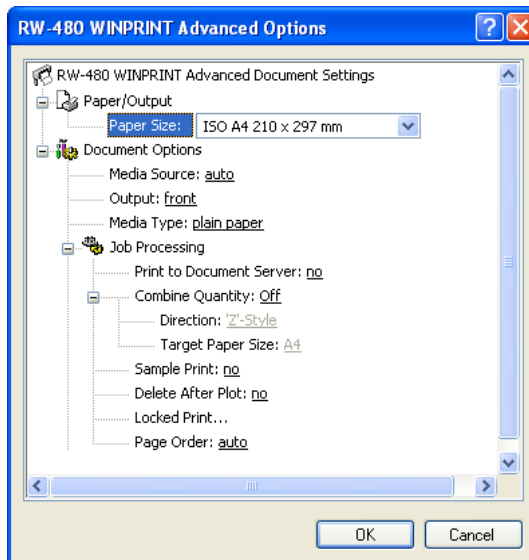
RW-480 WINPRINT Advanced Options

?

X

RW-480 WINPRINT Advanced Document Settings

Paper/Output

Paper Size: ISO A4 210 x 297 mm

Document Options

Media Source: auto

Output: front

Media Type: plain paper

Job Processing

Print to Document Server: no

Combine Quantity: Off

Direction: 'Z'-Style

Target Paper Size: A4

Sample Print: no

Delete After Plot: no

Locked Print...

Page Order: auto

OK

Cancel